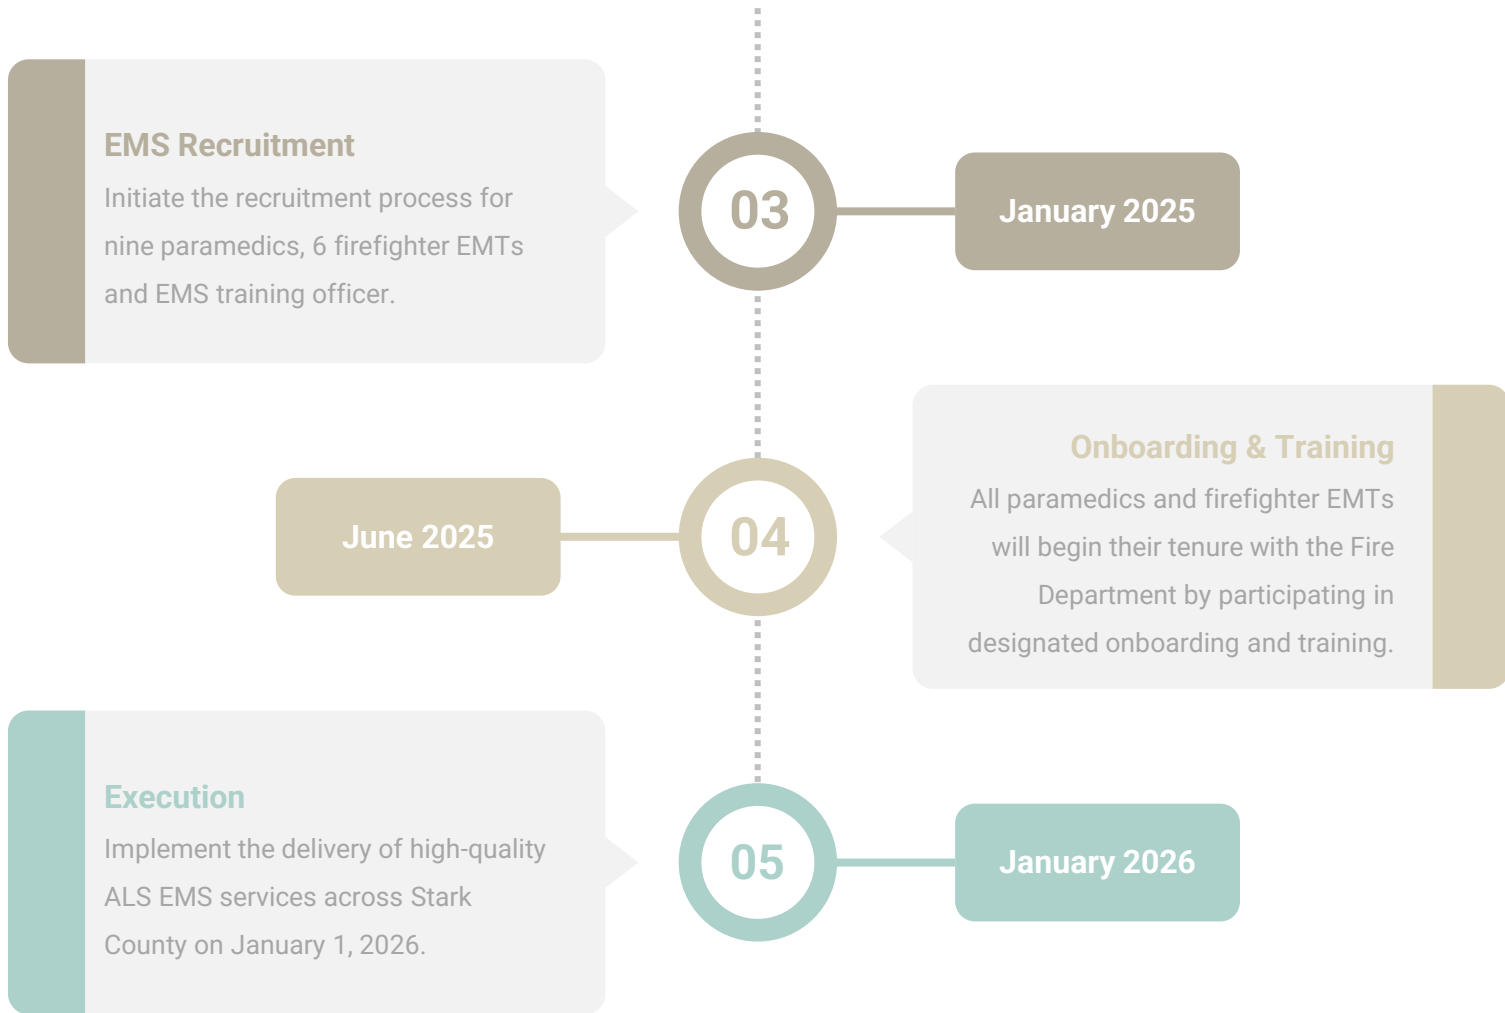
EMS Recruitment
Initiate the recruitment process for nine paramedics, 6 firefighter EMTs and EMS training officer.

03

January 2025

Onboarding & Training
All paramedics and firefighter EMTs will begin their tenure with the Fire Department by participating in designated onboarding and training.

June 2025

04

Execution
Implement the delivery of high-quality ALS EMS services across Stark County on January 1, 2026.

05

January 2026